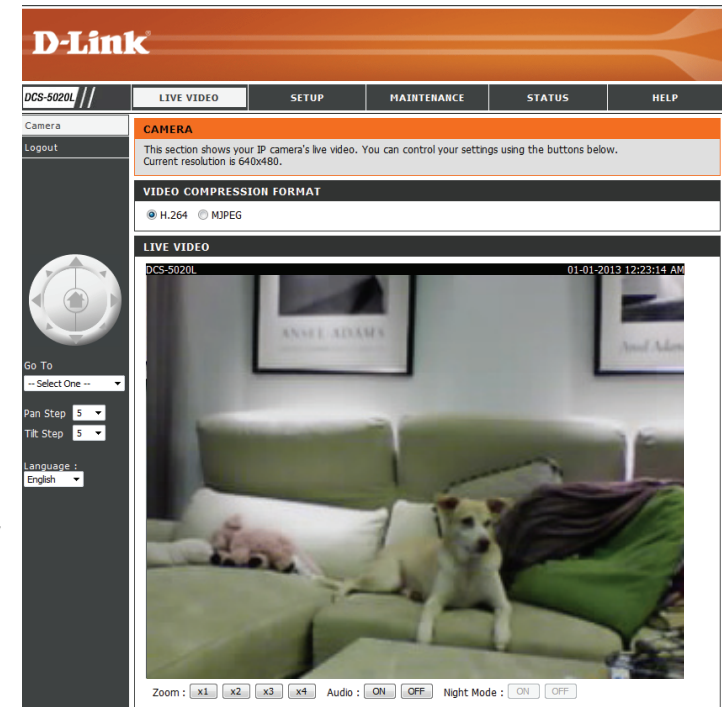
D-Link

DCS-5020L

LIVE VIDEO | SETUP | MAINTENANCE | STATUS | HELP

Camera
Logout

CAMERA
This section shows your IP camera's live video. You can control your settings using the buttons below.
Current resolution is 640x480.

VIDEO COMPRESSION FORMAT
H.264 MJPEG

LIVE VIDEO
DCS-5020L 01-01-2013 12:23:14 AM

ANSEL ADAMS
Ansel Adams

Go To
-- Select One --

Pan Step 5
Tilt Step 5

Language :
English

Zoom : x1 x2 x3 x4 Audio : ON OFF Night Mode : ON OFF